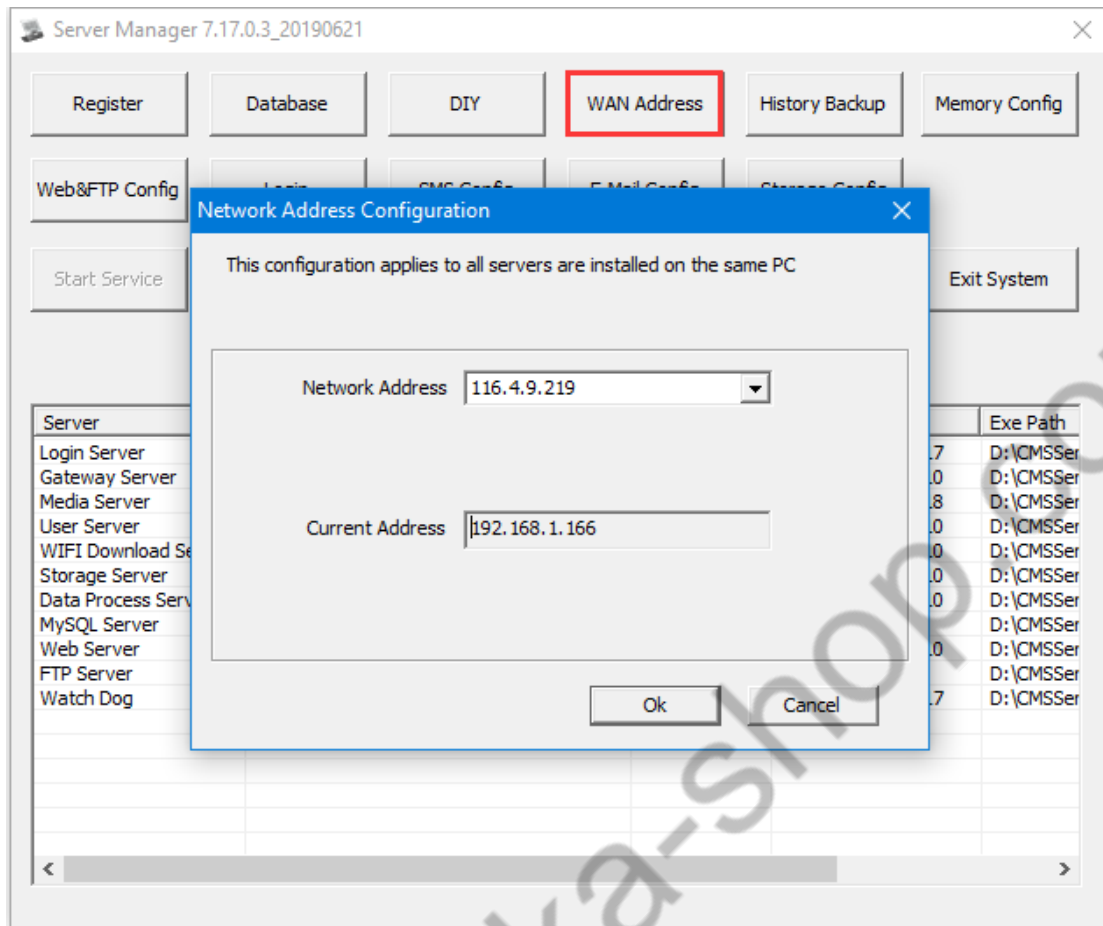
Server Manager 7.17.0.3_20190621

Register
Database
DIY
WAN Address
History Backup
Memory Config

Web&FTP Config
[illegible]
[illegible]
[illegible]
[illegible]

Start Service
Exit System

Network Address Configuration

This configuration applies to all servers are installed on the same PC

Network Address 116.4.9.219

Current Address 192.168.1.166

Ok
Cancel

| Server | | Exe Path |
|---|---|---|
| Login Server | .7 | D:\CMSSer |
| Gateway Server | .0 | D:\CMSSer |
| Media Server | .8 | D:\CMSSer |
| User Server | .0 | D:\CMSSer |
| WIFI Download Se | .0 | D:\CMSSer |
| Storage Server | .0 | D:\CMSSer |
| Data Process Serv | .0 | D:\CMSSer |
| MySQL Server | | D:\CMSSer |
| Web Server | .0 | D:\CMSSer |
| FTP Server | | D:\CMSSer |
| Watch Dog | .7 | D:\CMSSer |

ka-shop